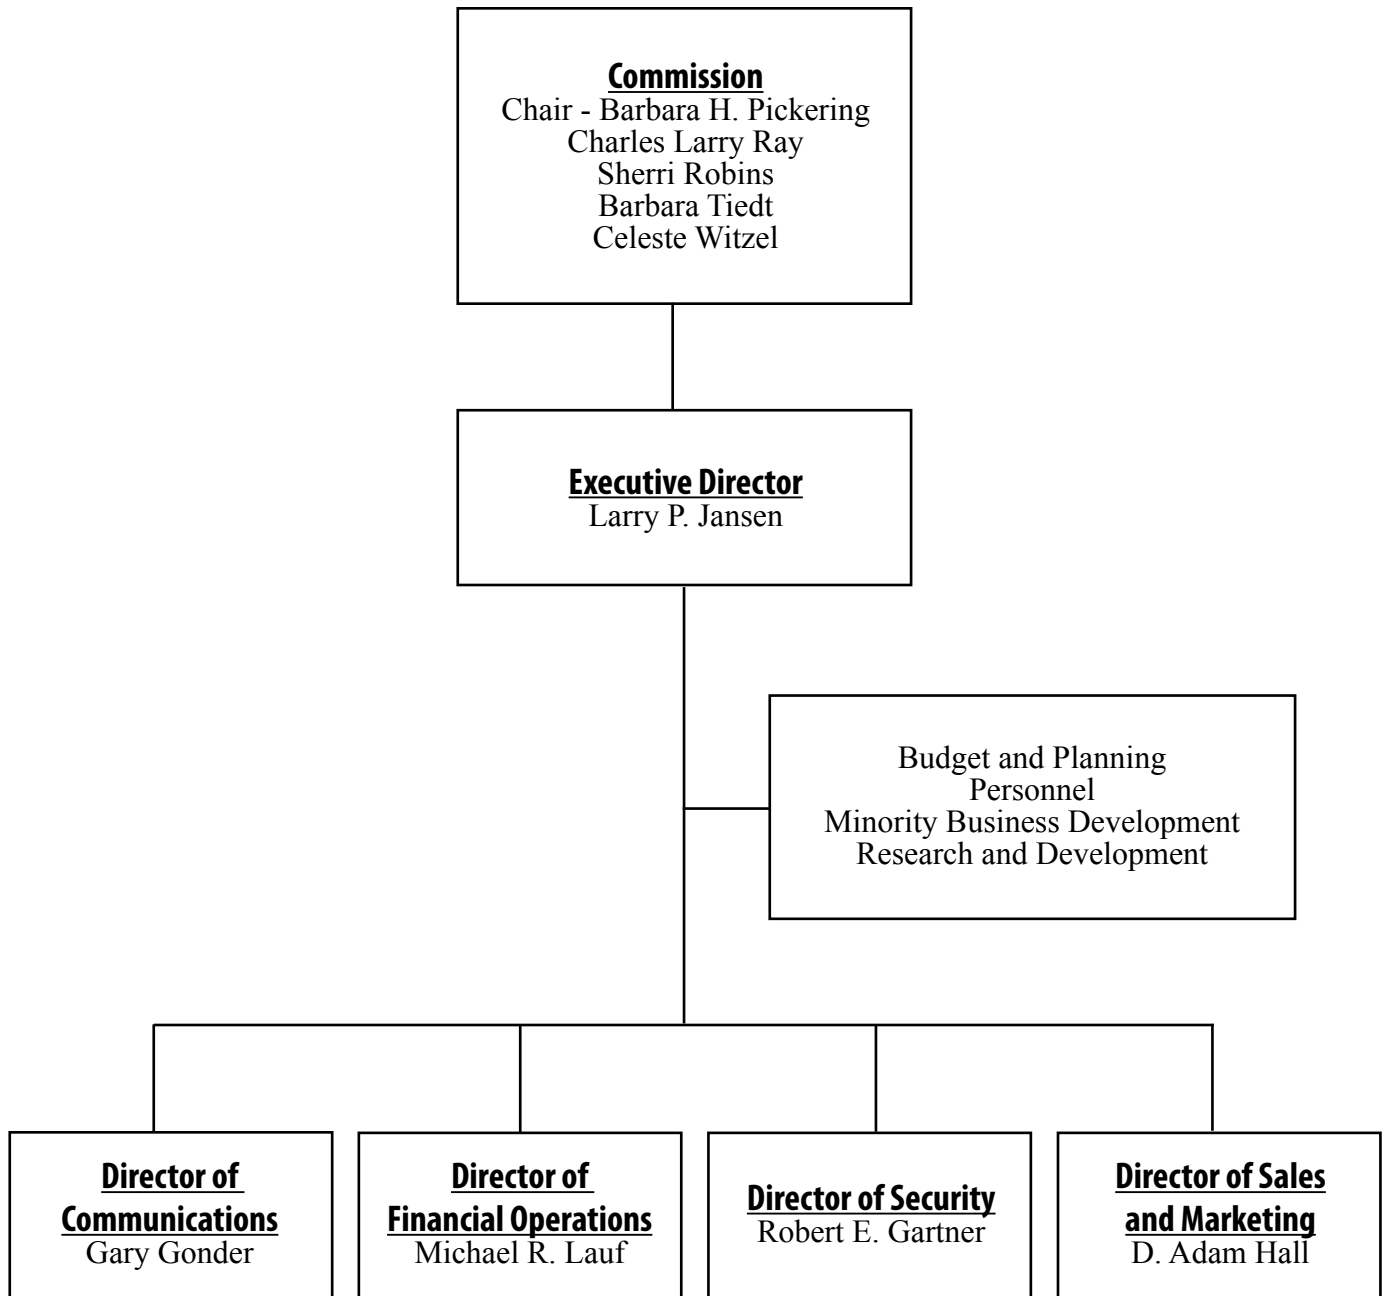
Commission
Chair - Barbara H. Pickering
Charles Larry Ray
Sherri Robins
Barbara Tiedt
Celeste Witzel

Executive Director
Larry P. Jansen

Budget and Planning
Personnel
Minority Business Development
Research and Development

Director of Communications
Gary Gonder

Director of Financial Operations
Michael R. Lauf

Director of Security
Robert E. Gartner

Director of Sales and Marketing
D. Adam Hall